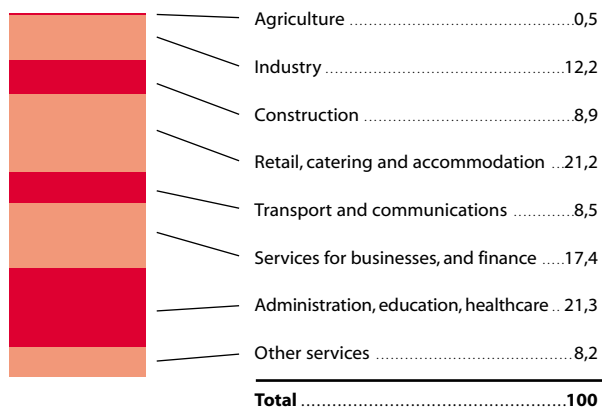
Agriculture ....................................0,5

Industry ..............................................12,2

Construction ......................................8,9

Retail, catering and accommodation ...21,2

Transport and communications ............8,5

Services for businesses, and finance .....17,4

Administration, education, healthcare .. 21,3

Other services ......................................8,2

Total .......................................................100